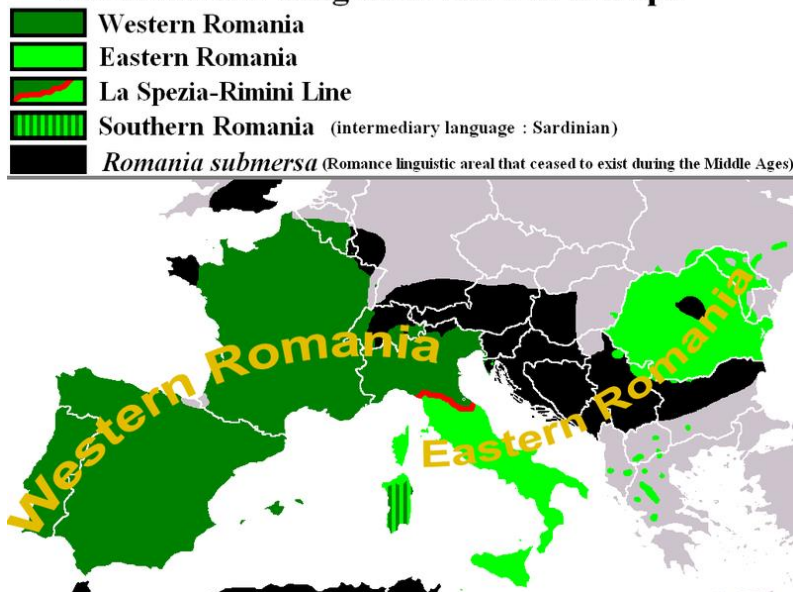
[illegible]

Western Romania

Eastern Romania

La Spezia-Rimini Line

Southern Romania (intermediary language : Sardinian)

*Romania submersa* (Romance linguistic areal that ceased to exist during the Middle Ages)

Western Romania

Eastern Romania